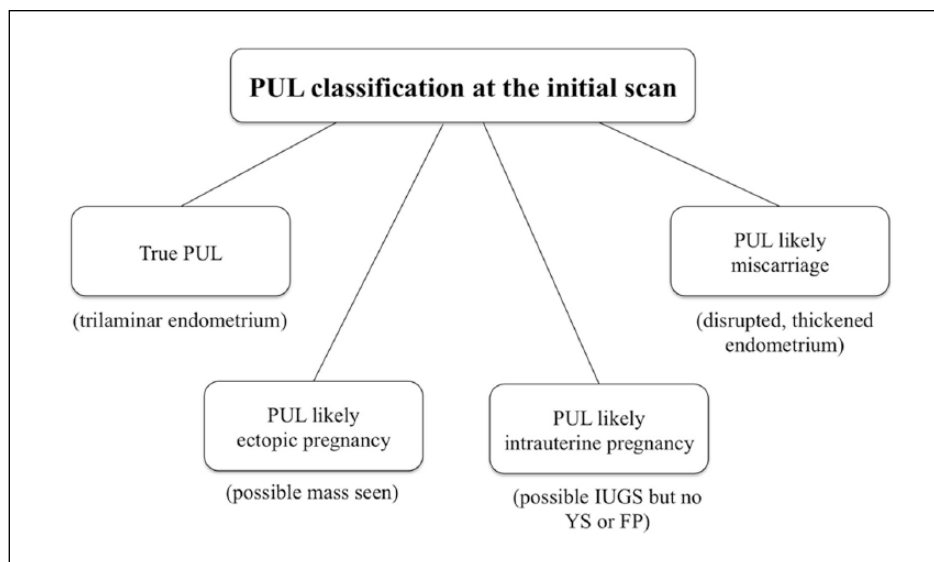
PUL classification at the initial scan

True PUL

(trilaminar endometrium)

PUL likely ectopic pregnancy

(possible mass seen)

PUL likely intrauterine pregnancy

(possible IUGS but no YS or FP)

PUL likely miscarriage

(disrupted, thickened endometrium)